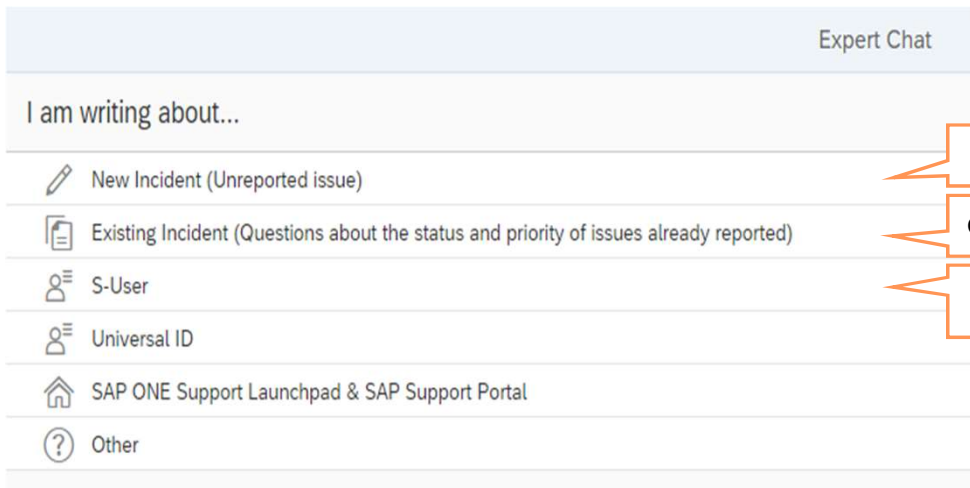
Expert Chat

I am writing about...

New Incident (Unreported issue)

Existing Incident (Questions about the status and priority of issues already reported)

S-User

Universal ID

SAP ONE Support Launchpad & SAP Support Portal

Other

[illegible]